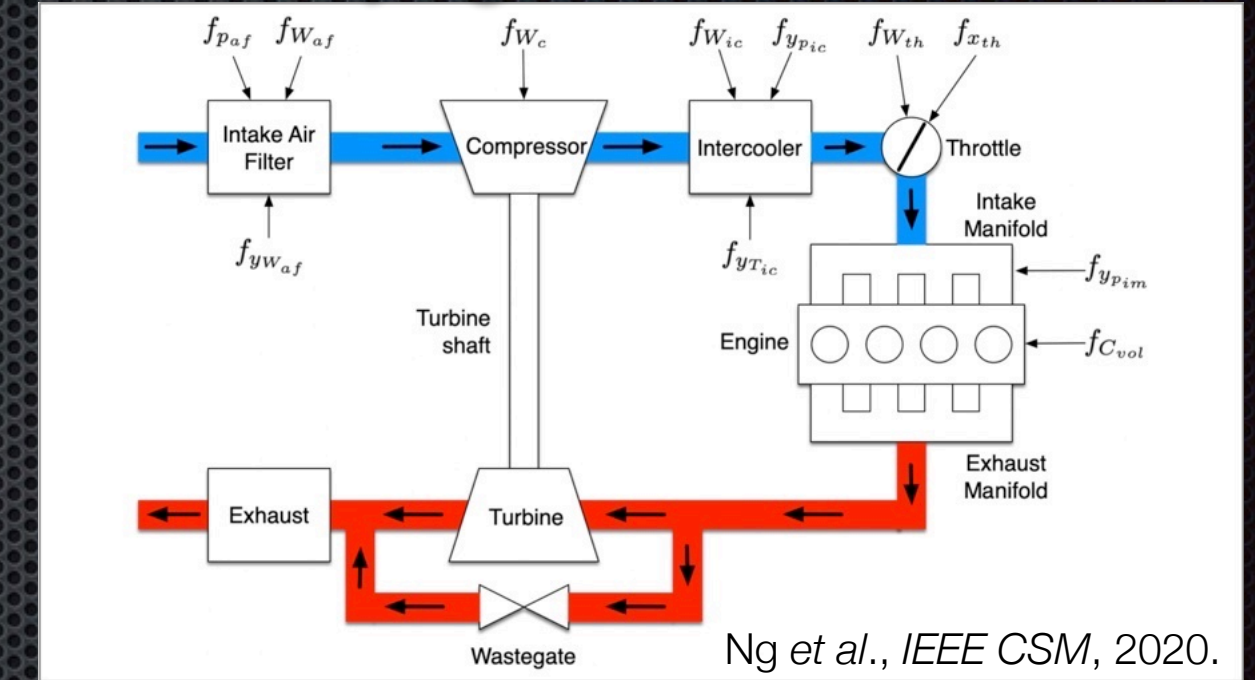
$f_{p_{af}}$ $f_{W_{af}}$

$f_{W_c}$

$f_{W_{ic}}$ $f_{y_{p_{ic}}}$

$f_{W_{th}}$ $f_{x_{th}}$

Intake Air Filter

Compressor

Intercooler

Throttle

$f_{y_{W_{af}}}$

$f_{y_{T_{ic}}}$

Intake Manifold

$f_{y_{p_{im}}}$

Turbine shaft

Engine

$f_{C_{vol}}$

Exhaust Manifold

Exhaust

Turbine

Wastegate

Ng *et al*., *IEEE CSM*, 2020.